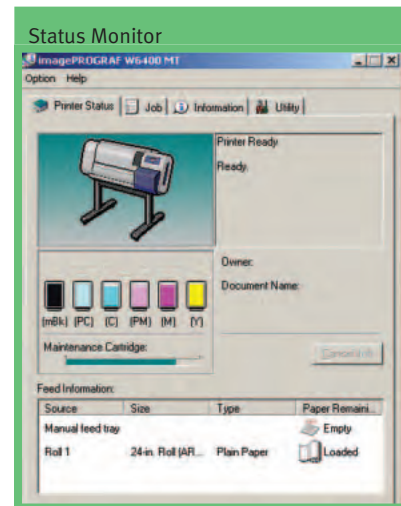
Status Monitor

imagePROGRAF W6400 MT

Option Help

Printer Status | Job | Information | Utility

Printer Ready

Ready

Owner:

Document Name:

(mBk) (PC) (C) (PM) (M) (Y)

Maintenance Cartridge:

Cancel Job

Feed Information:

| Source | Size | Type | Paper Remaini... |
|---|---|---|---|
| Manual feed tray | | | Empty |
| Roll 1 | 24-in. Roll (AR... | Plain Paper | Loaded |